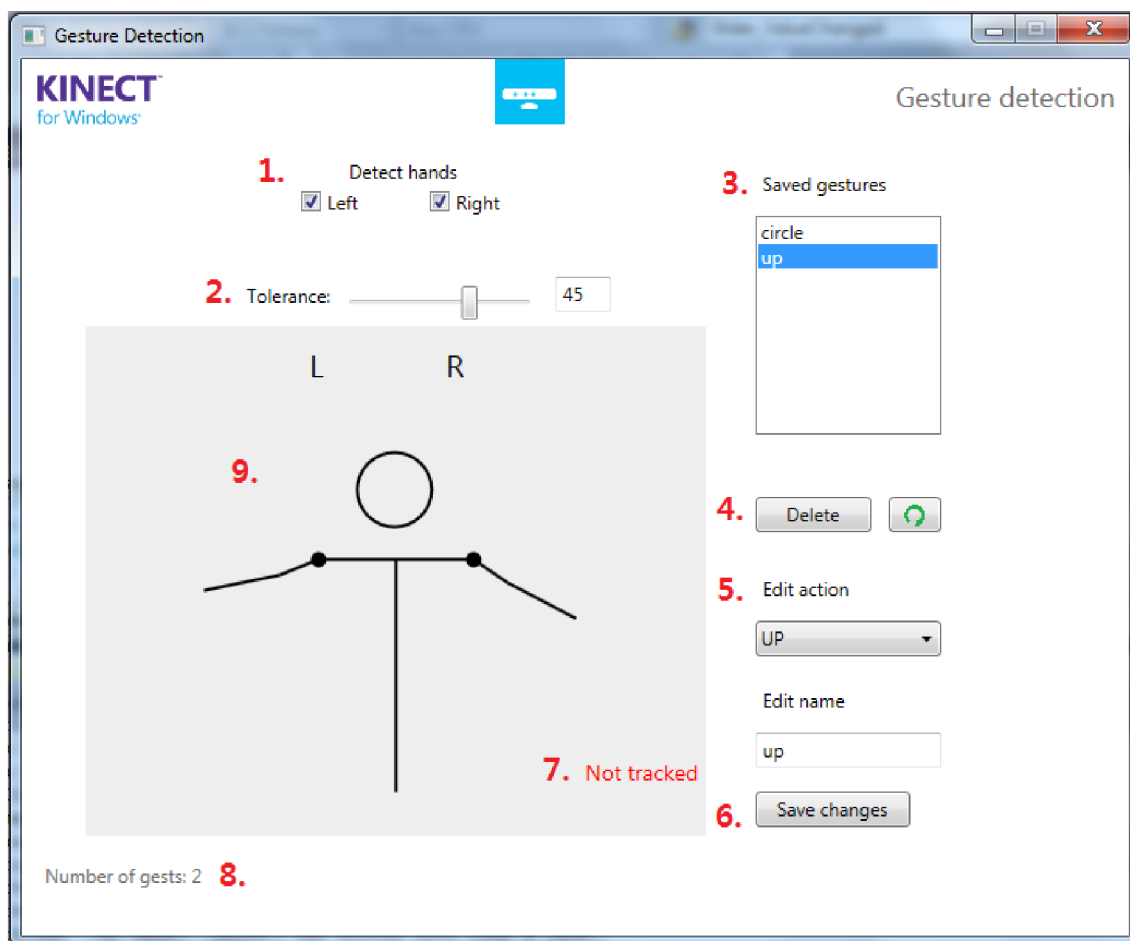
Gesture Detection

KINECT
for Windows

Gesture detection

1. Detect hands
Left Right

2. Tolerance: 45

L R

9.

3. Saved gestures
circle
up

4. Delete

5. Edit action
UP

Edit name
up

7. Not tracked

6. Save changes

Number of gests: 2 8.